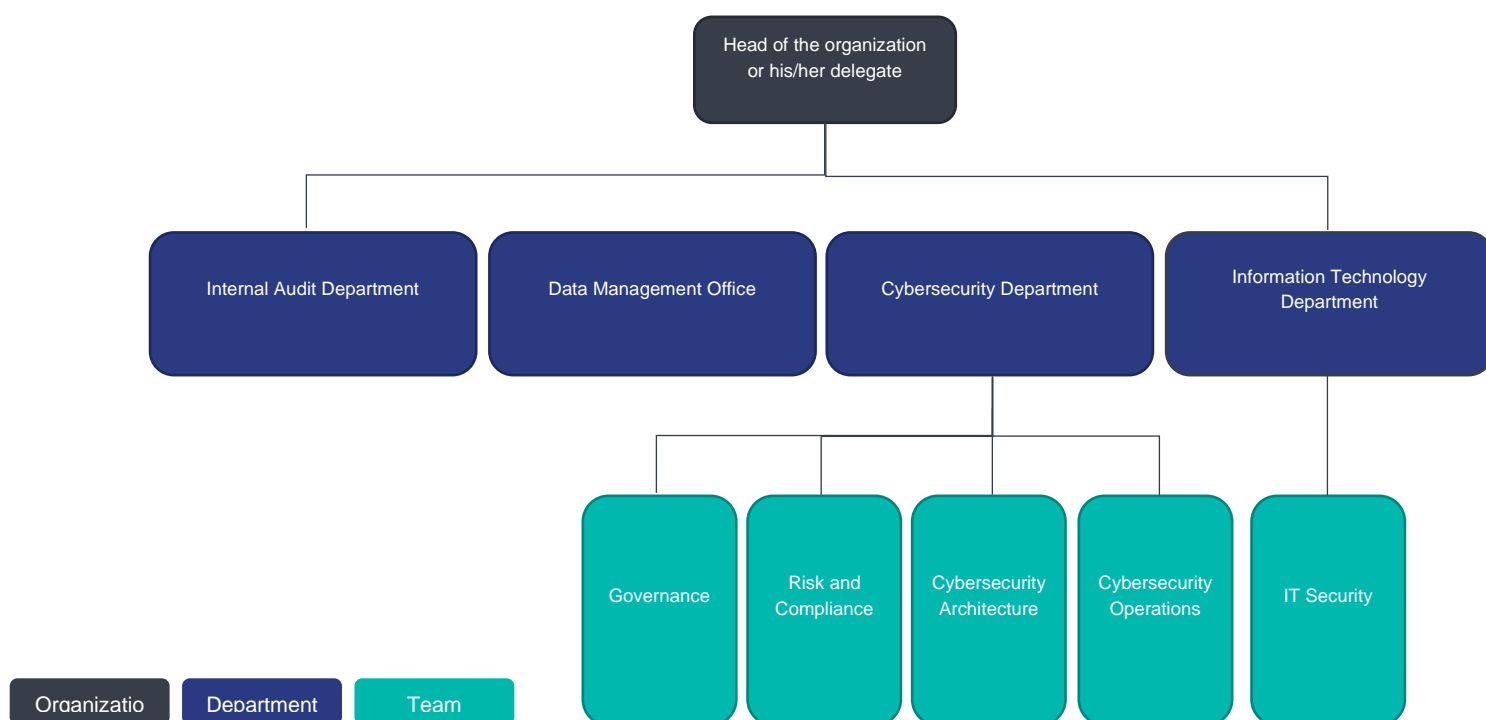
Head of the organization or his/her delegate

Internal Audit Department

Data Management Office

Cybersecurity Department

Information Technology Department

Governance

Risk and Compliance

Cybersecurity Architecture

Cybersecurity Operations

IT Security

Organizatio

Department

Team